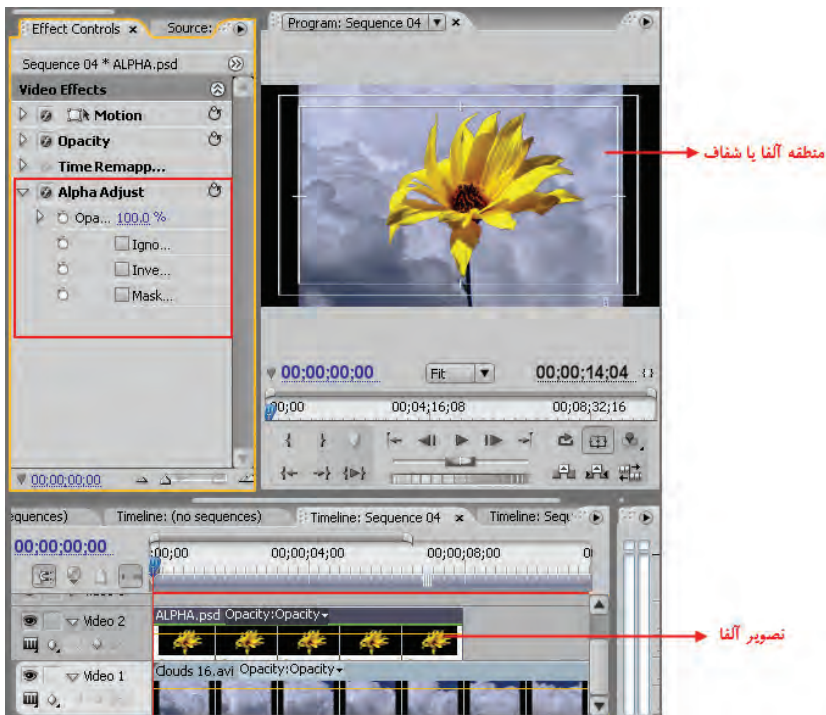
Effect Controls × Source:
Sequence 04 * ALPHA.psd
Video Effects
Motion
Opacity
Time Remapp...
Alpha Adjust
Opa... 100.0 %
Igno...
Inve...
Mask...
00;00;00;00

Program: Sequence 04 ×
منطقه آلفا یا شفاف
00;00;00;00
Fit
00;00;14;04
00;00
00;04;16;08
00;08;32;16

equences)
Timeline: (no sequences)
Timeline: Sequence 04 ×
Timeline: Sequ
00;00;00;00
00;00
00;00;04;00
00;00;08;00
Video 2
ALPHA.psd Opacity:Opacity
تصویر آلفا
Video 1
Clouds 16.avi Opacity:Opacity